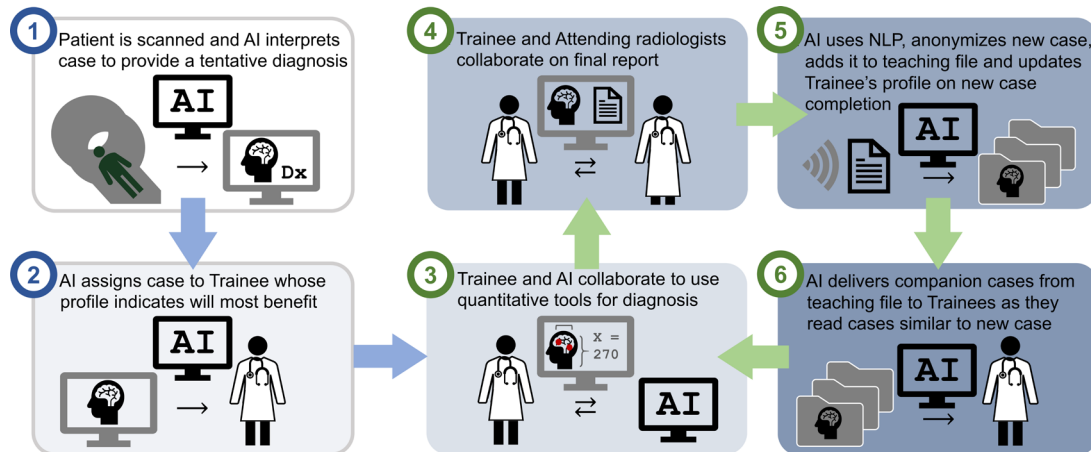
1
Patient is scanned and AI interprets case to provide a tentative diagnosis

AI

Dx

2
AI assigns case to Trainee whose profile indicates will most benefit

AI

4
Trainee and Attending radiologists collaborate on final report

3
Trainee and AI collaborate to use quantitative tools for diagnosis

x = 270

AI

5
AI uses NLP, anonymizes new case, adds it to teaching file and updates Trainee's profile on new case completion

AI

6
AI delivers companion cases from teaching file to Trainees as they read cases similar to new case

AI